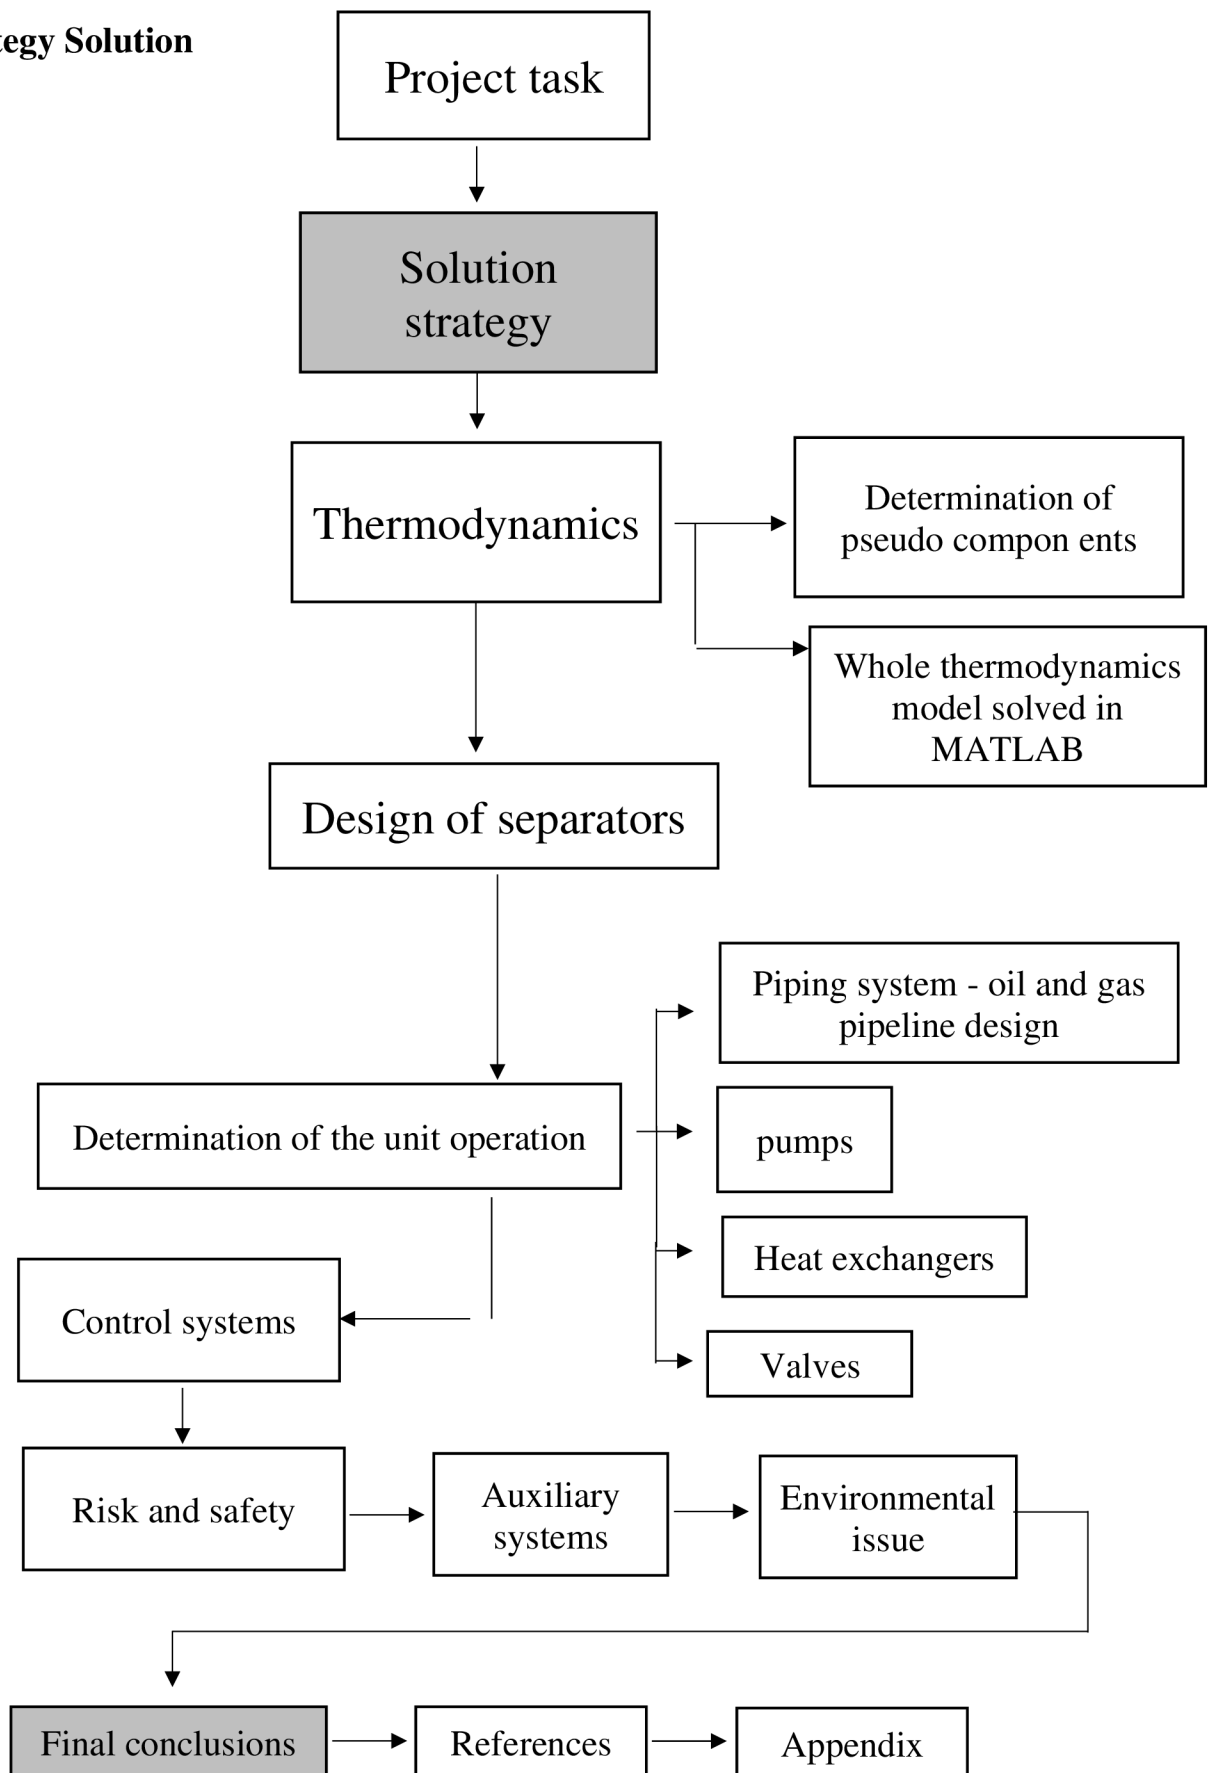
tegy Solution

Project task

Solution strategy

Thermodynamics

Determination of pseudo compon ents

Whole thermodynamics model solved in MATLAB

Design of separators

Piping system - oil and gas pipeline design

Determination of the unit operation

pumps

Heat exchangers

Control systems

Valves

Risk and safety

Auxiliary systems

Environmental issue

Final conclusions

References

Appendix